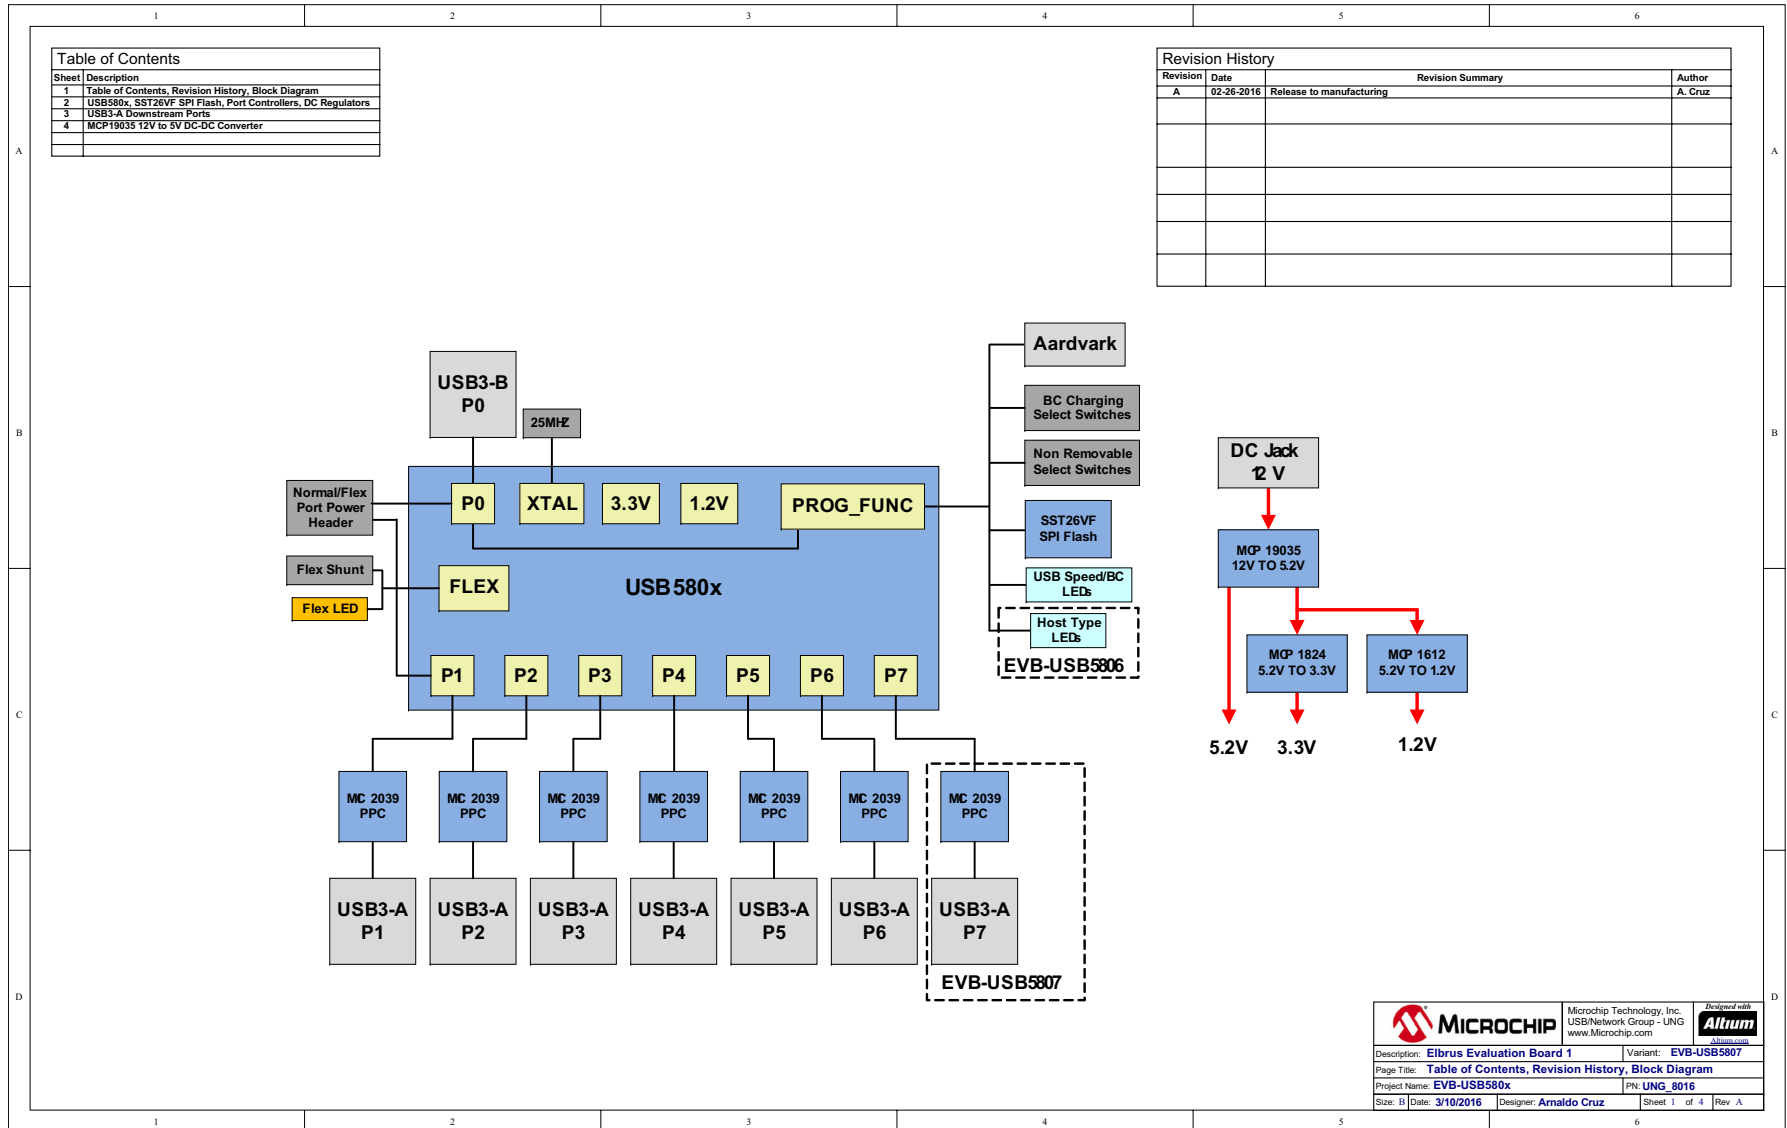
1 2 3 4 5 6

A

Table of Contents

| Sheet | Description |
|---|---|
| 1 | Table of Contents, Revision History, Block Diagram |
| 2 | USB580x, SST26VF SPI Flash, Port Controllers, DC Regulators |
| 3 | USB3-A Downstream Ports |
| 4 | MCP19035 12V to 5V DC-DC Converter |
| | |
| | |

Revision History

| Revision | Date | Revision Summary | Author |
|---|---|---|---|
| A | 02-26-2016 | Release to manufacturing | A. Cruz |
| | | | |
| | | | |
| | | | |
| | | | |
| | | | |
| | | | |

B

USB3-B
P0

25MHZ

Aardvark

BC Charging
Select Switches

Non Removable
Select Switches

SST26VF
SPI Flash

USB Speed/BC
LEDs

Host Type
LEDs

EVB-USB5806

Normal/Flex
Port Power
Header

Flex Shunt

Flex LED

P0 XTAL 3.3V 1.2V PROG_FUNC

FLEX

USB580x

P1 P2 P3 P4 P5 P6 P7

DC Jack
12 V

MCP 19035
12V TO 5.2V

MCP 1824
5.2V TO 3.3V

MCP 1612
5.2V TO 1.2V

5.2V 3.3V 1.2V

C

MIC 2039
PPC

MIC 2039
PPC

MIC 2039
PPC

MIC 2039
PPC

MIC 2039
PPC

MIC 2039
PPC

MIC 2039
PPC

USB3-A
P1

USB3-A
P2

USB3-A
P3

USB3-A
P4

USB3-A
P5

USB3-A
P6

USB3-A
P7

EVB-USB5807

D

MICROCHIP

Microchip Technology, Inc.
USB/Network Group - UNG
www.Microchip.com

Designed with
Altium
Altium.com

Description: Elbrus Evaluation Board 1
Variant: EVB-USB5807
Page Title: Table of Contents, Revision History, Block Diagram
Project Name: EVB-USB580x
PN: UNG_8016
Size: B Date: 3/10/2016 Designer: Arnaldo Cruz Sheet 1 of 4 Rev A

1 2 3 4 5 6